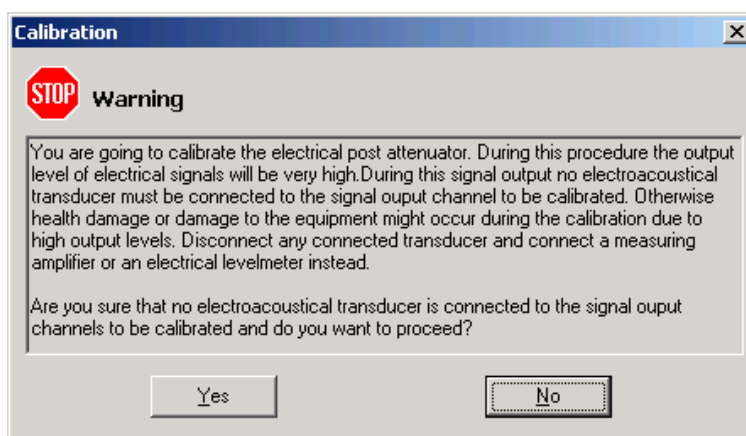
Calibration

STOP Warning

You are going to calibrate the electrical post attenuator. During this procedure the output level of electrical signals will be very high.During this signal output no electroacoustical transducer must be connected to the signal ouput channel to be calibrated. Otherwise health damage or damage to the equipment might occur during the calibration due to high output levels. Disconnect any connected transducer and connect a measuring amplifier or an electrical levelmeter instead.

Are you sure that no electroacoustical transducer is connected to the signal ouput channels to be calibrated and do you want to proceed?

Yes

No